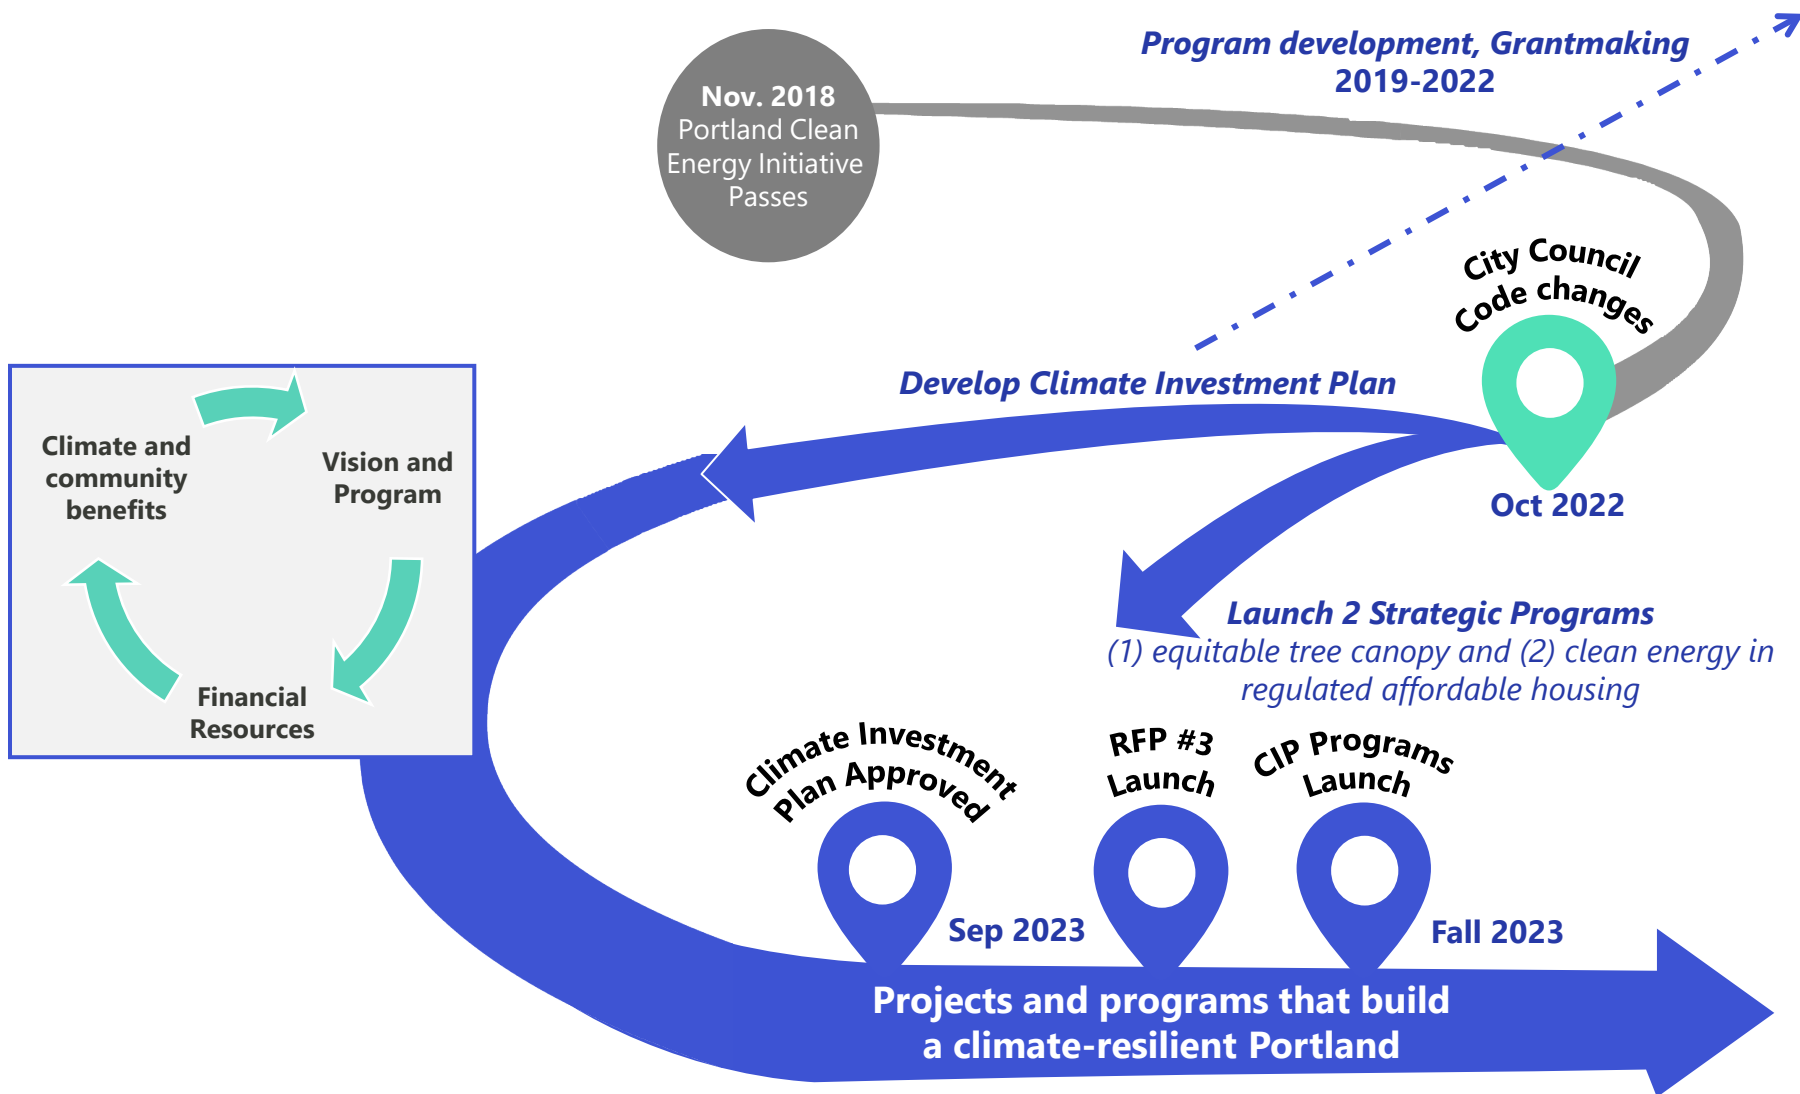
Nov. 2018
Portland Clean Energy Initiative Passes

Program development, Grantmaking
2019-2022

City Council Code changes

Oct 2022

Develop Climate Investment Plan

Climate and community benefits

Vision and Program

Financial Resources

Launch 2 Strategic Programs
(1) equitable tree canopy and (2) clean energy in regulated affordable housing

Climate Investment Plan Approved

Sep 2023

RFP #3 Launch

CIP Programs Launch

Fall 2023

Projects and programs that build a climate-resilient Portland